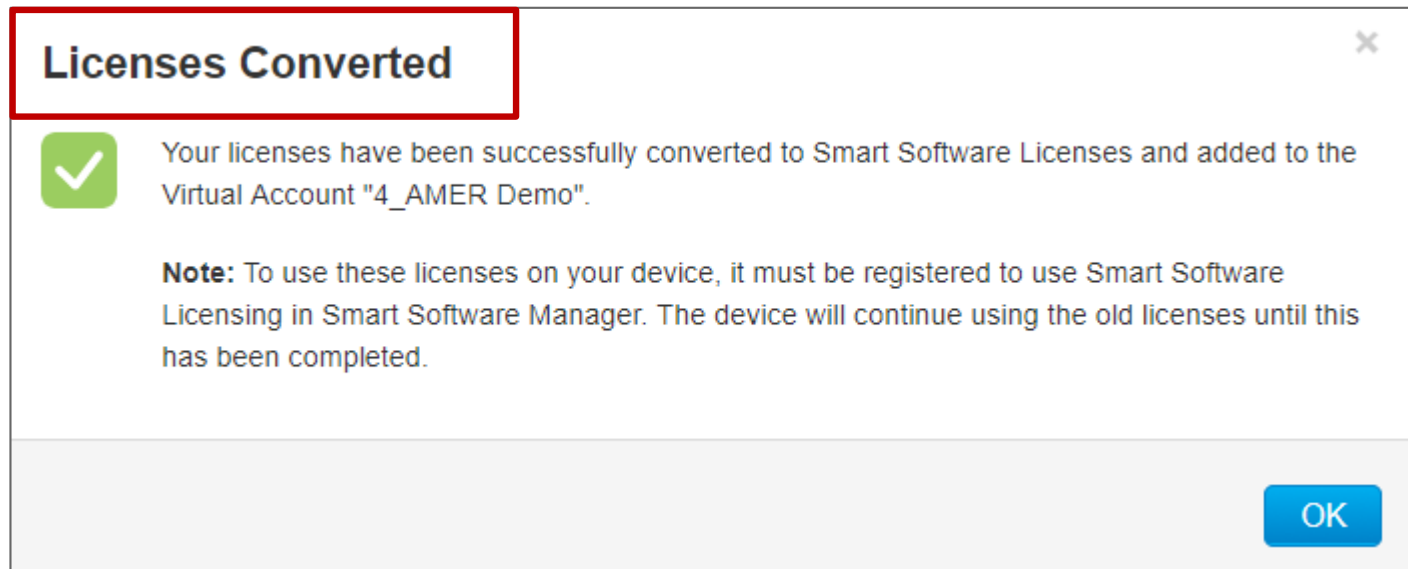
Licenses Converted

×

Your licenses have been successfully converted to Smart Software Licenses and added to the Virtual Account "4_AMER Demo".

**Note:** To use these licenses on your device, it must be registered to use Smart Software Licensing in Smart Software Manager. The device will continue using the old licenses until this has been completed.

OK